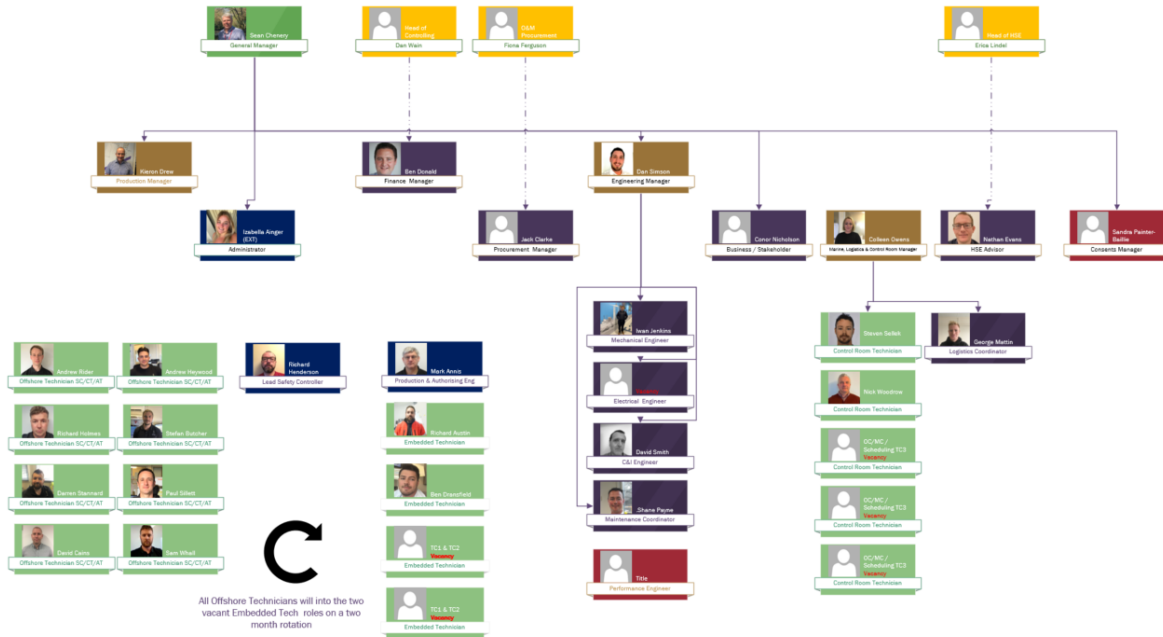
Sean Chenery
General Manager

Head of Contracting
Dan Wain

O&M Procurement
Fiona Ferguson

Head of HSE
Erica Lindel

Kieron Drew
Production Manager

Ben Donald
Finance Manager

Dan Simson
Engineering Manager

Izabella Ainger (EXT)
Administrator

Jack Clarke
Procurement Manager

Conor Nicholson
Business / Stakeholder

Colleen Owens
Marine, Logistics & Control Room Manager

Nathan Evans
HSE Advisor

Sandra Painter-Baillie
Consents Manager

Iwan Jenkins
Mechanical Engineer

Vacancy
Electrical Engineer

David Smith
C&I Engineer

Shane Payne
Maintenance Coordinator

Title
Performance Engineer

Steven Selleh
Control Room Technician

George Mattin
Logistics Coordinator

Nick Woodrow
Control Room Technician

OC/MC / Scheduling TC3
Vacancy
Control Room Technician

OC/MC / Scheduling TC3
Vacancy
Control Room Technician

OC/MC / Scheduling TC3
Vacancy
Control Room Technician

Andrew Rider
Offshore Technician SC/CT/AT

Andrew Heywood
Offshore Technician SC/CT/AT

Richard Holmes
Offshore Technician SC/CT/AT

Stefan Butcher
Offshore Technician SC/CT/AT

Darren Stannard
Offshore Technician SC/CT/AT

Paul Sillett
Offshore Technician SC/CT/AT

David Cairns
Offshore Technician SC/CT/AT

Sam Whall
Offshore Technician SC/CT/AT

Richard Henderson
Lead Safety Controller

Mark Annis
Production & Authorising Eng

Richard Austin
Embedded Technician

Ben Dransfield
Embedded Technician

TC1 & TC2
Vacancy
Embedded Technician

TC1 & TC2
Vacancy
Embedded Technician

All Offshore Technicians will into the two vacant Embedded Tech roles on a two month rotation